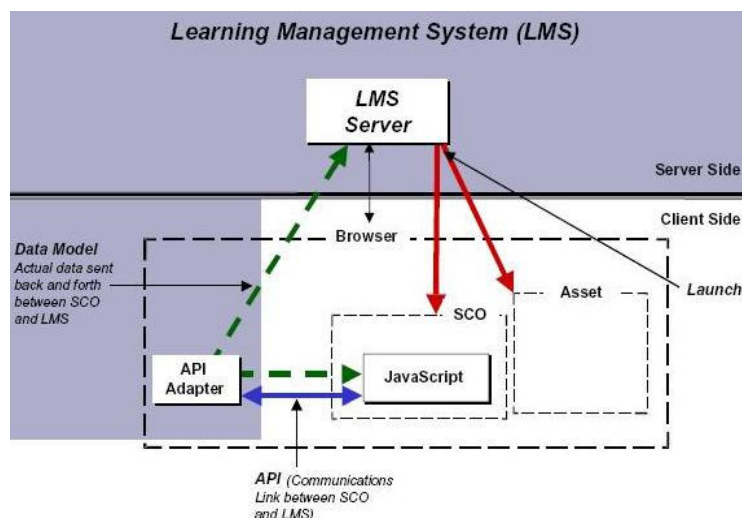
Learning Management System (LMS)

LMS Server

Server Side

Client Side

Browser

Data Model
Actual data sent back and forth between SCO and LMS

Asset

Launch

SCO

API Adapter

JavaScript

API (Communications Link between SCO and LMS)